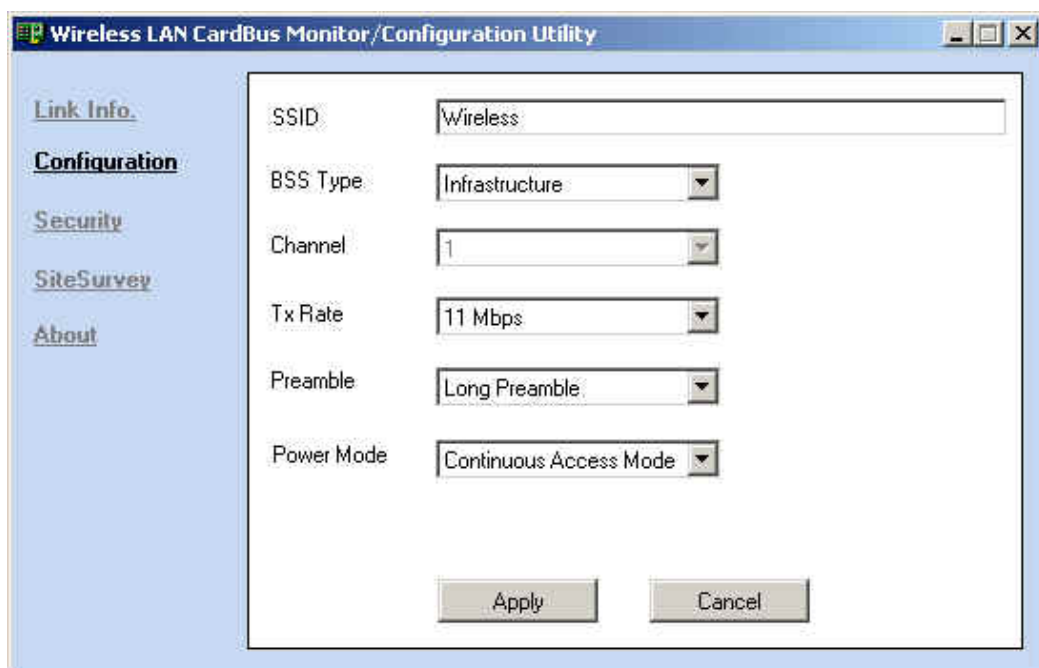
Wireless LAN CardBus Monitor/Configuration Utility

Link Info.

Configuration

Security

SiteSurvey

About

SSID Wireless

BSS Type Infrastructure

Channel 1

Tx Rate 11 Mbps

Preamble Long Preamble

Power Mode Continuous Access Mode

Apply

Cancel